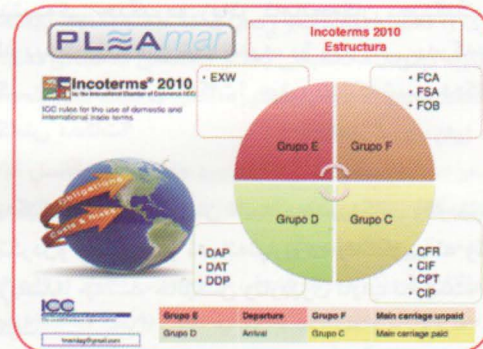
PLEAmar

Incoterms 2010
Estructura

Incoterms® 2010
by the International Chamber of Commerce (ICC)

ICC rules for the use of domestic and international trade terms.

• EXW

• FCA
• FSA
• FOB

Grupo E
Grupo F
Grupo D
Grupo C

Obligations
Costs & Risks

• DAP
• DAT
• DDP

• CFR
• CIF
• CPT
• CIP

ICC

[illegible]@gmail.com

| Grupo E | Departure | Grupo F | Main carriage unpaid |
|---|---|---|---|
| Grupo D | Arrival | Grupo C | Main carriage paid |